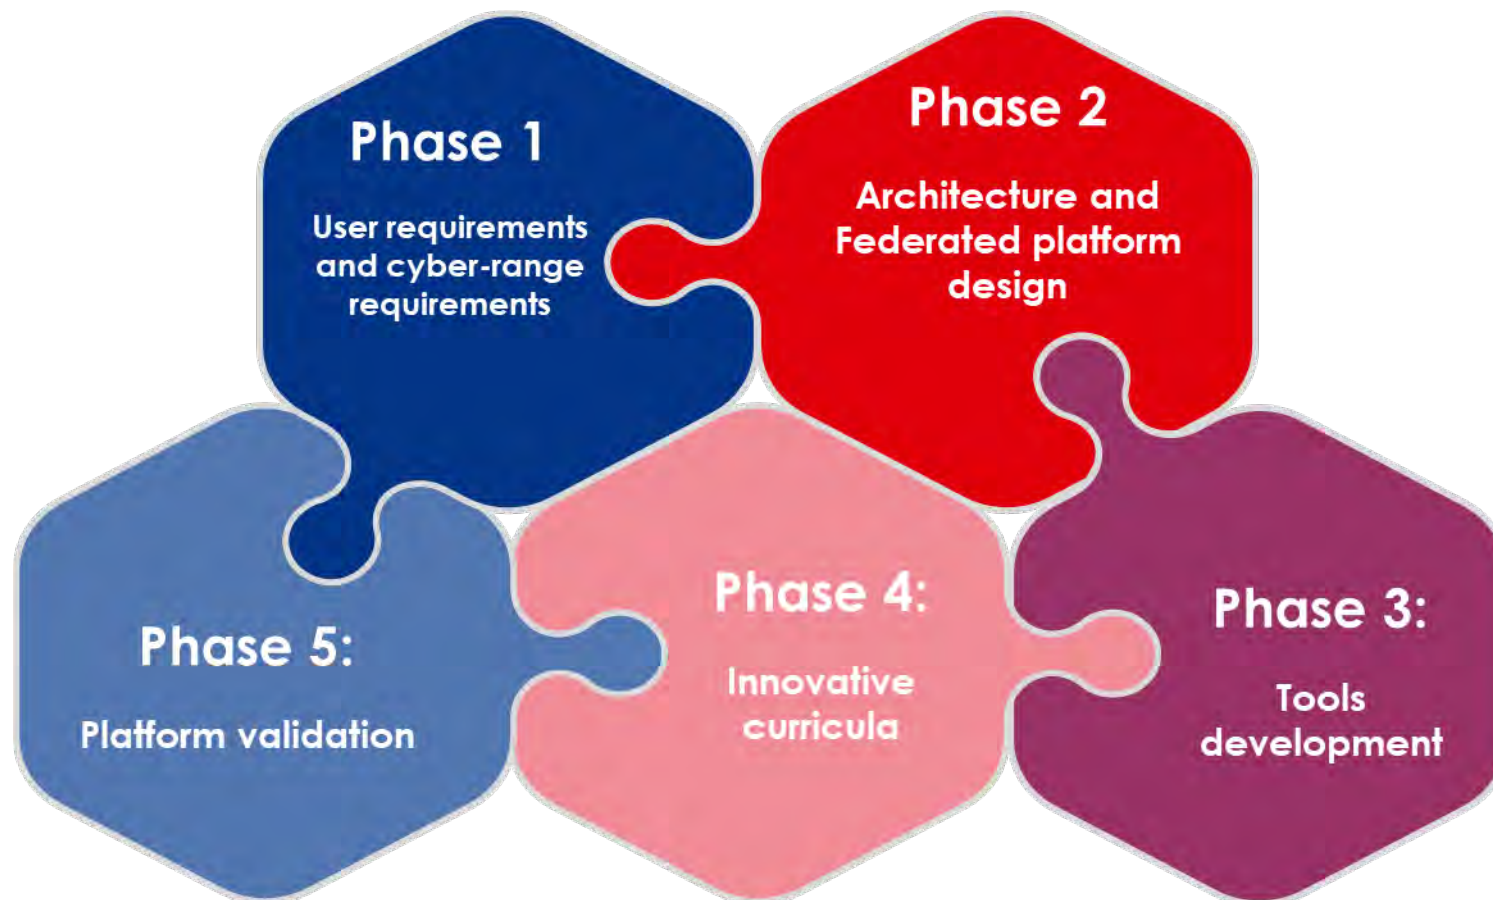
Phase 1

User requirements and cyber-range requirements

Phase 2

Architecture and Federated platform design

Phase 5:

Platform validation

Phase 4:

Innovative curricula

Phase 3:

Tools development